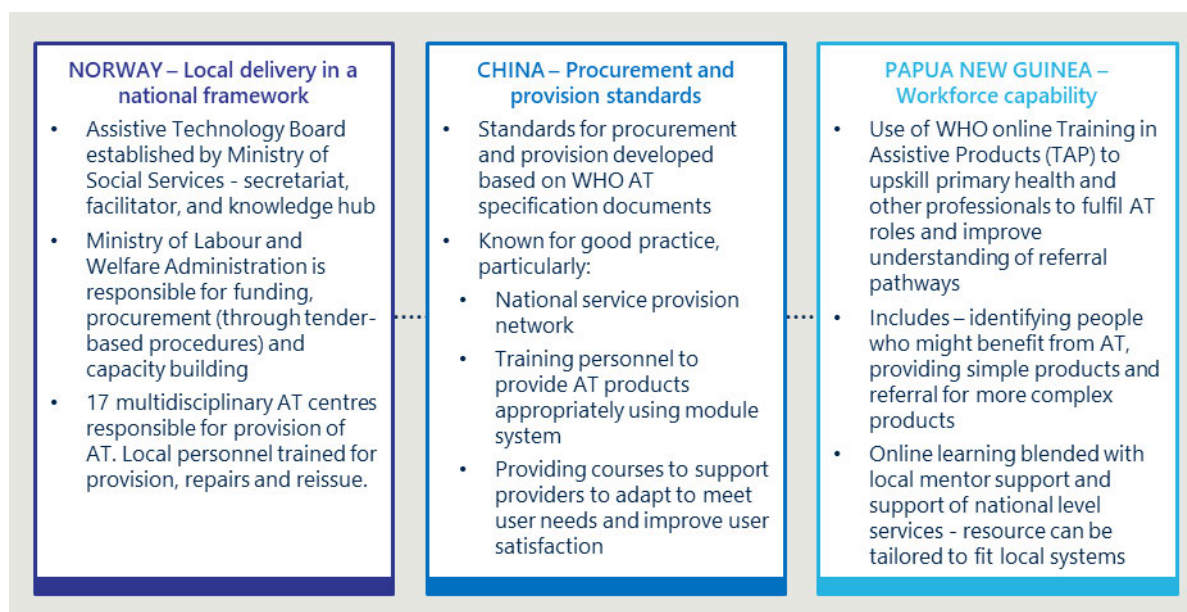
NORWAY – Local delivery in a national framework

- Assistive Technology Board established by Ministry of Social Services - secretariat, facilitator, and knowledge hub
- Ministry of Labour and Welfare Administration is responsible for funding, procurement (through tender-based procedures) and capacity building
- 17 multidisciplinary AT centres responsible for provision of AT. Local personnel trained for provision, repairs and reissue.

CHINA – Procurement and provision standards

- Standards for procurement and provision developed based on WHO AT specification documents
- Known for good practice, particularly:
- National service provision network
- Training personnel to provide AT products appropriately using module system
- Providing courses to support providers to adapt to meet user needs and improve user satisfaction

PAPUA NEW GUINEA – Workforce capability

- Use of WHO online Training in Assistive Products (TAP) to upskill primary health and other professionals to fulfil AT roles and improve understanding of referral pathways
- Includes – identifying people who might benefit from AT, providing simple products and referral for more complex products
- Online learning blended with local mentor support and support of national level services - resource can be tailored to fit local systems